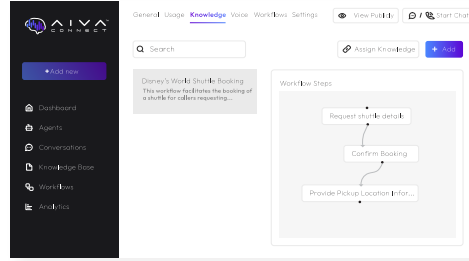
AIVA CONNECT

+Add new

Dashboard
Agents
Conversations
Knowledge Base
Workflows
Analytics

General Usage Knowledge Voice Workflows Settings

View Public

/ Start Chat

Search

Assign Knowledge

+ Add

Disney's World Shuttle Booking
This workflow facilitates the booking of a shuttle for callers requesting...

Workflow Steps

Request shuttle details

Confirm Booking

Provide Pickup Location Infor...